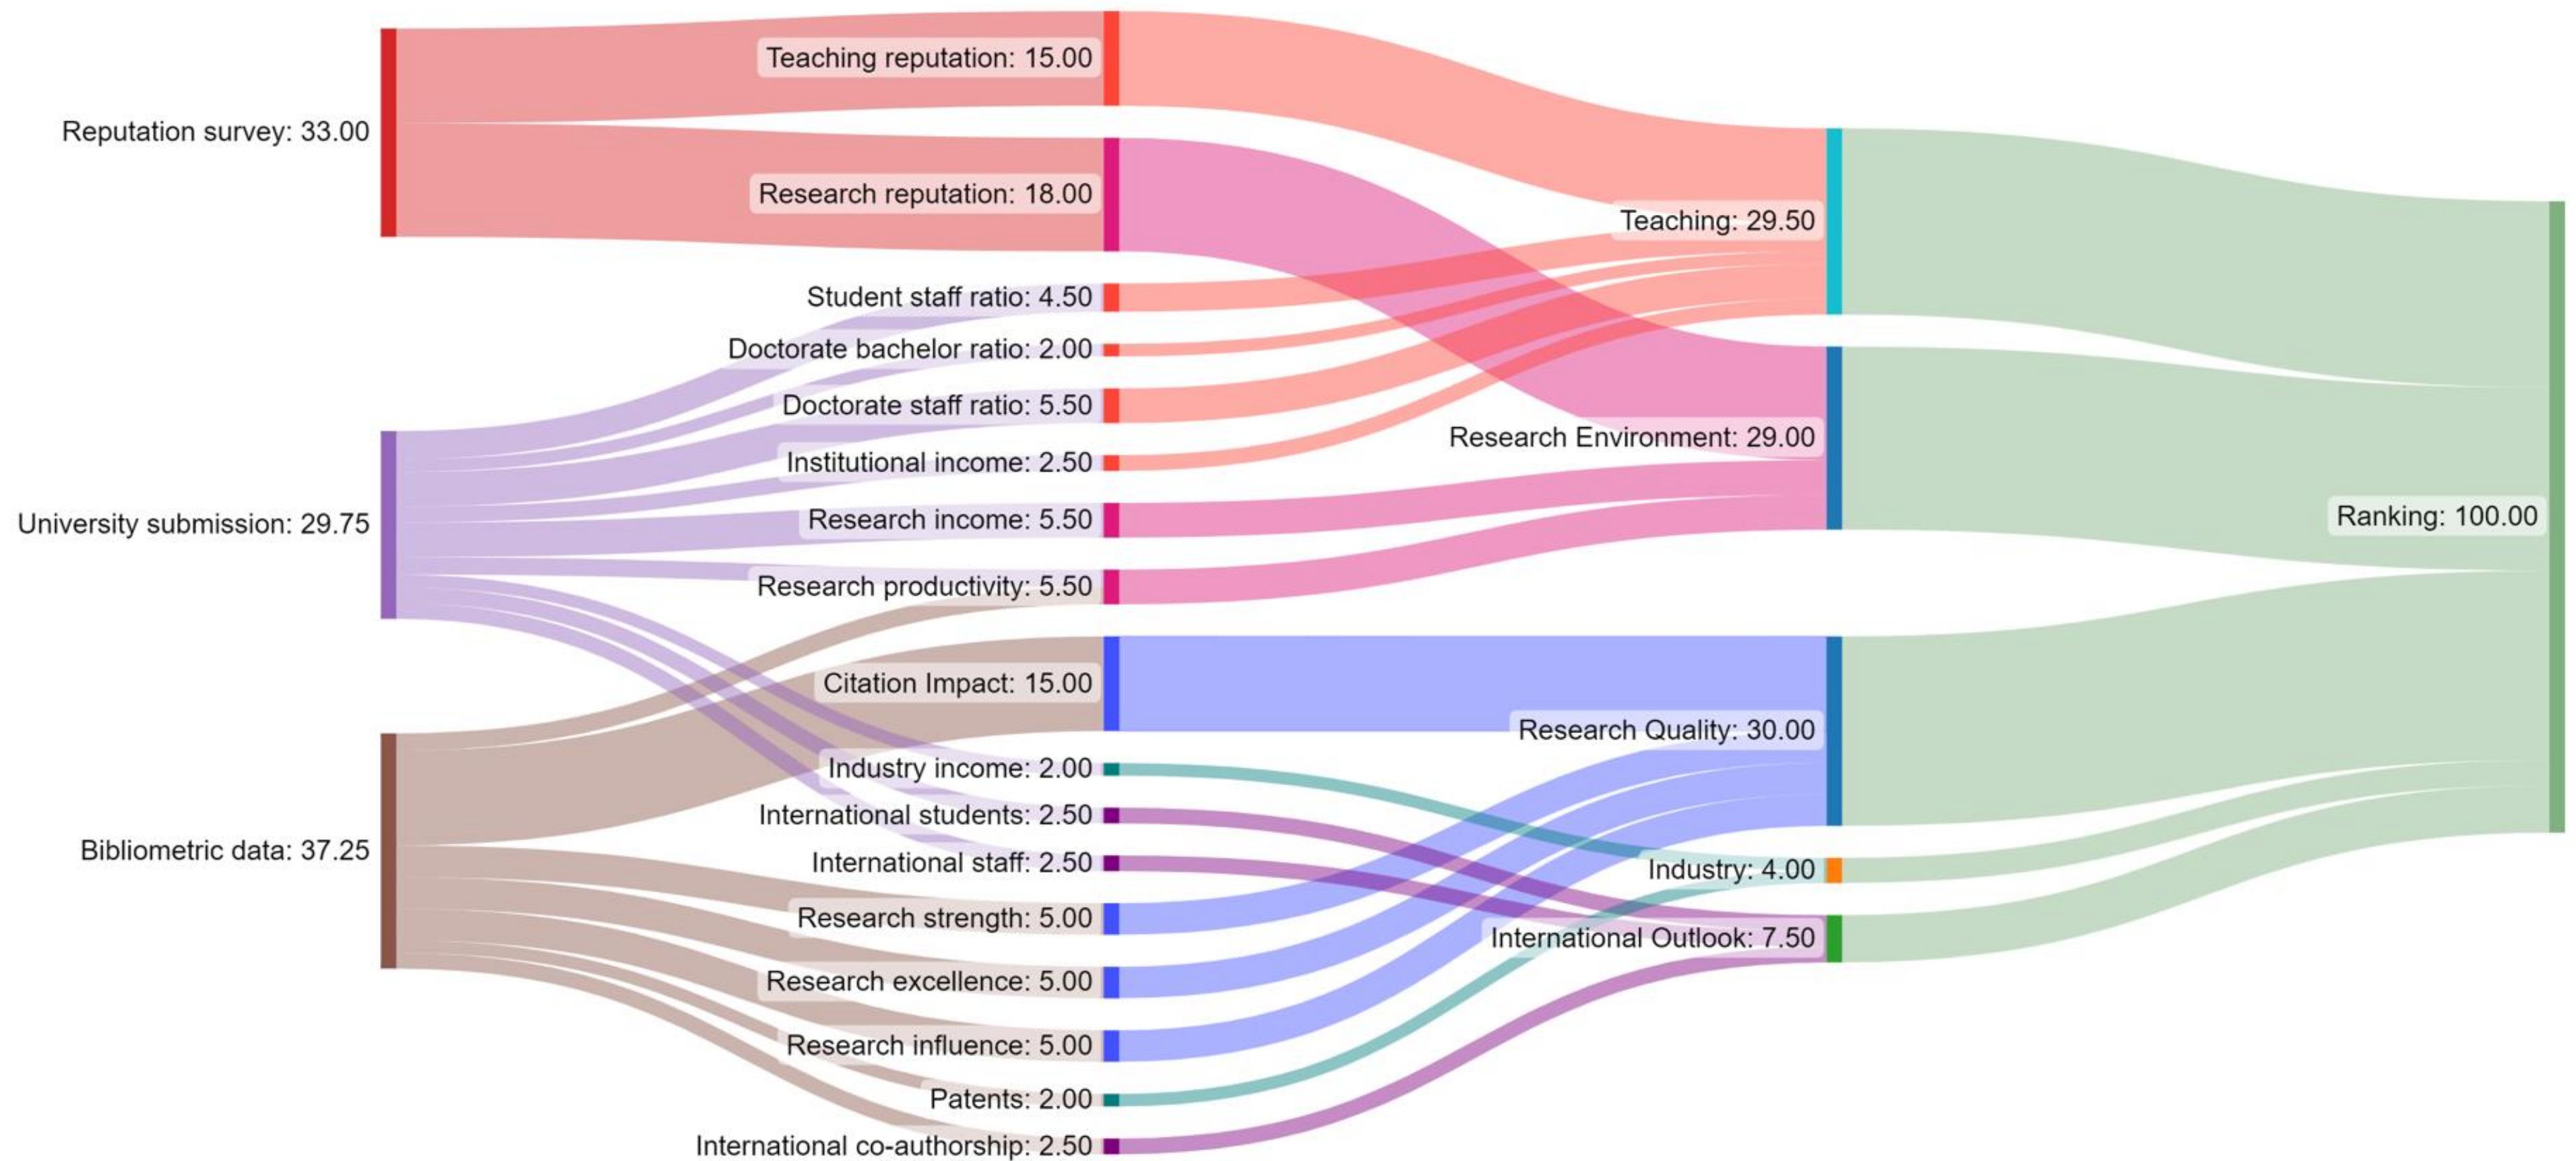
Reputation survey: 33.00
University submission: 29.75
Bibliometric data: 37.25

Teaching reputation: 15.00
Research reputation: 18.00
Student staff ratio: 4.50
Doctorate bachelor ratio: 2.00
Doctorate staff ratio: 5.50
Institutional income: 2.50
Research income: 5.50
Research productivity: 5.50
Citation Impact: 15.00
Industry income: 2.00
International students: 2.50
International staff: 2.50
Research strength: 5.00
Research excellence: 5.00
Research influence: 5.00
Patents: 2.00
International co-authorship: 2.50

Teaching: 29.50
Research Environment: 29.00
Research Quality: 30.00
Industry: 4.00
International Outlook: 7.50

Ranking: 100.00